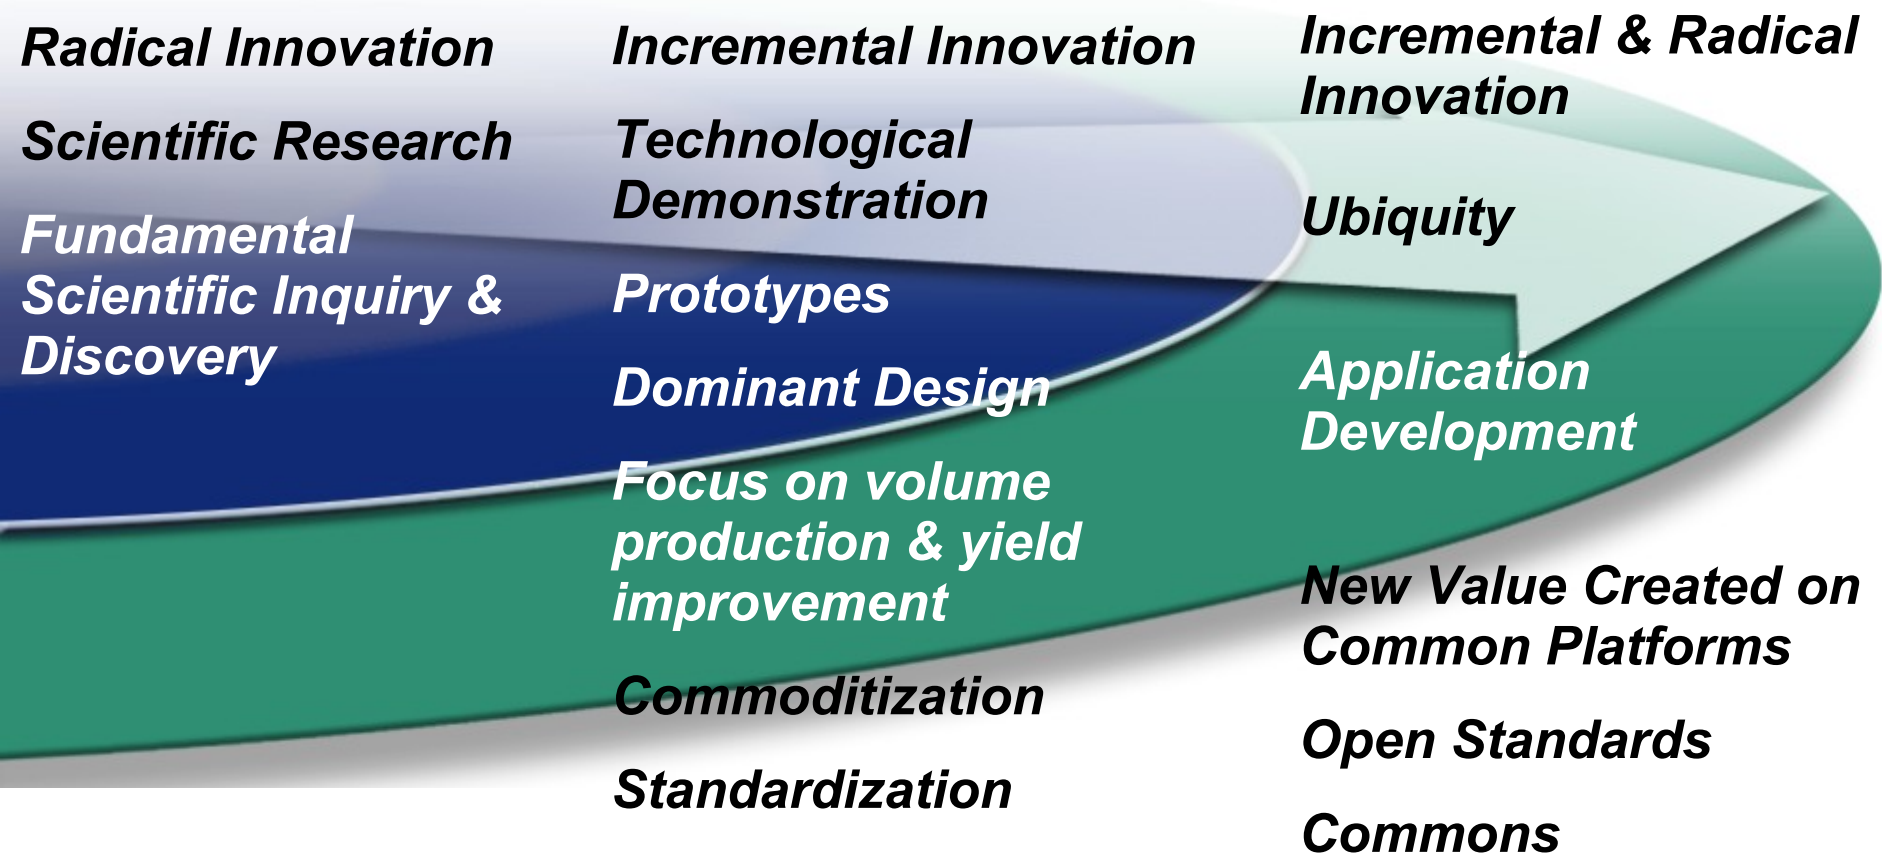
Radical Innovation

Scientific Research

Fundamental Scientific Inquiry & Discovery

Incremental Innovation

Technological Demonstration

Prototypes

Dominant Design

Focus on volume production & yield improvement

Commoditization

Standardization

Incremental & Radical Innovation

Ubiquity

Application Development

New Value Created on Common Platforms

Open Standards

Commons